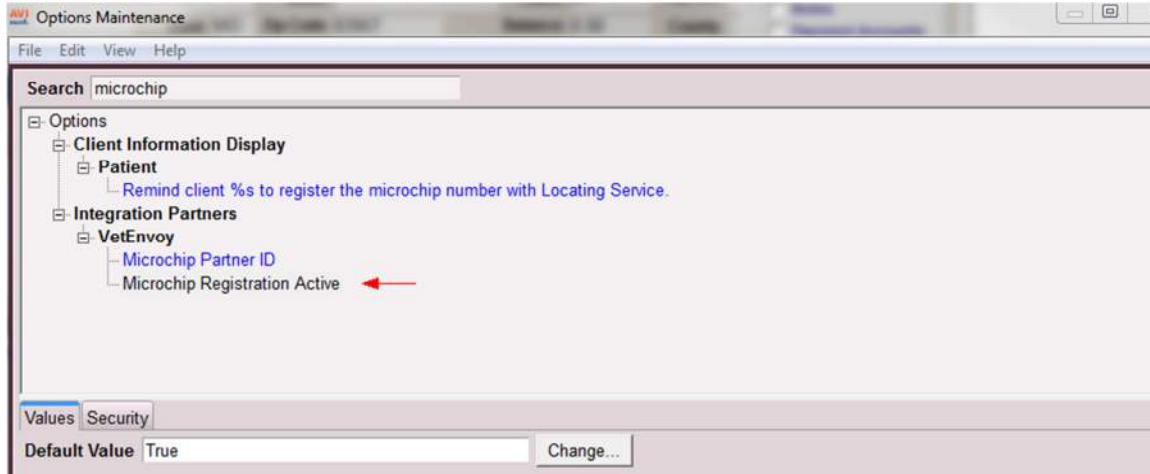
Options Maintenance

File Edit View Help

Search microchip

Options
Client Information Display
Patient
Remind client %s to register the microchip number with Locating Service.
Integration Partners
VetEnvoy
Microchip Partner ID
Microchip Registration Active

Values Security

Default Value True

Change...